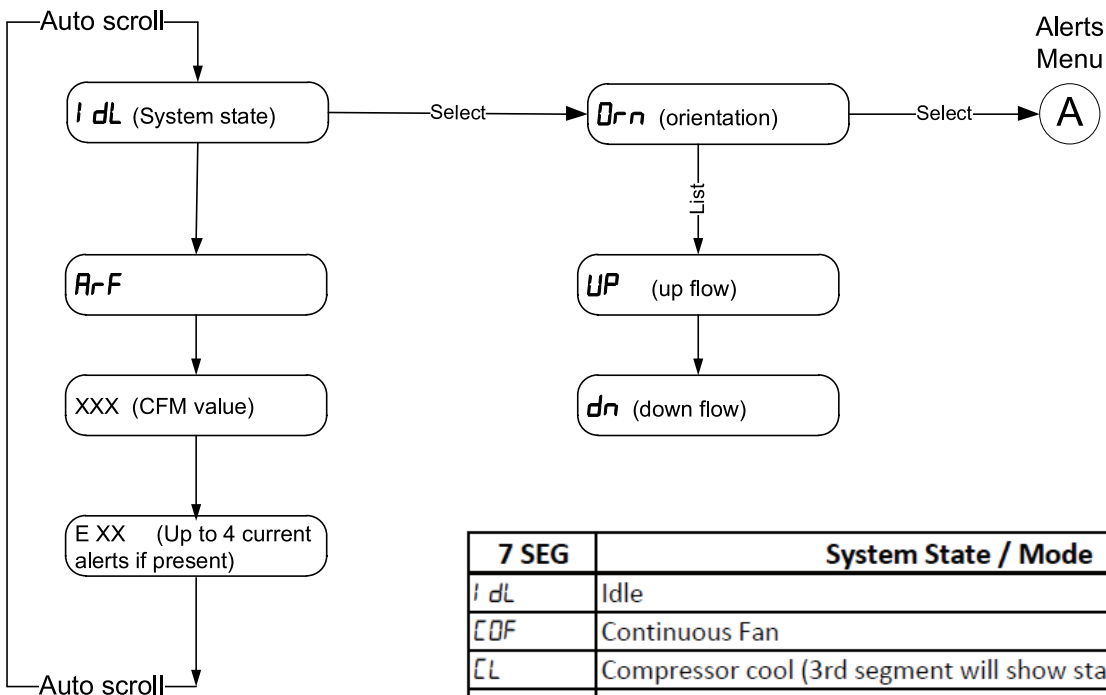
Auto scroll

Alerts Menu

I dL (System state)

Select

Orn (orientation)

Select

A

List

ArF

UP (up flow)

XXX (CFM value)

dn (down flow)

E XX (Up to 4 current alerts if present)

Auto scroll

| 7 SEG | System State / Mode |
|---|---|
| I dL | Idle |
| COF | Continuous Fan |
| CL | Compressor cool (3rd segment will show sta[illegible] |